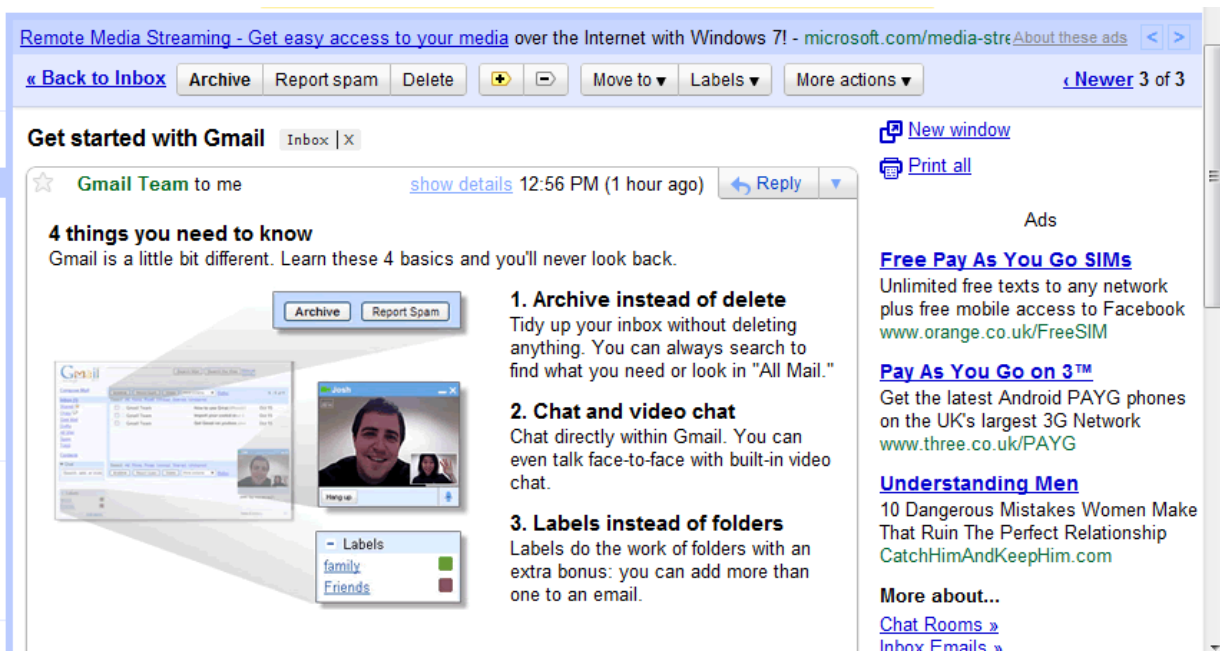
Remote Media Streaming - Get easy access to your media over the Internet with Windows 7! - microsoft.com/media-stre About these ads

« Back to Inbox | Archive | Report spam | Delete | Move to ▾ | Labels ▾ | More actions ▾ | ‹ Newer 3 of 3

Get started with Gmail Inbox | X

New window
Print all

Gmail Team to me show details 12:56 PM (1 hour ago) Reply

4 things you need to know
Gmail is a little bit different. Learn these 4 basics and you'll never look back.

Archive Report Spam

Gmail

Josh

Hang up

− Labels
family
Friends

1. Archive instead of delete
Tidy up your inbox without deleting anything. You can always search to find what you need or look in "All Mail."

2. Chat and video chat
Chat directly within Gmail. You can even talk face-to-face with built-in video chat.

3. Labels instead of folders
Labels do the work of folders with an extra bonus: you can add more than one to an email.

Ads

Free Pay As You Go SIMs
Unlimited free texts to any network plus free mobile access to Facebook
www.orange.co.uk/FreeSIM

Pay As You Go on 3™
Get the latest Android PAYG phones on the UK's largest 3G Network
www.three.co.uk/PAYG

Understanding Men
10 Dangerous Mistakes Women Make That Ruin The Perfect Relationship
CatchHimAndKeepHim.com

More about...
Chat Rooms »
Inbox Emails »